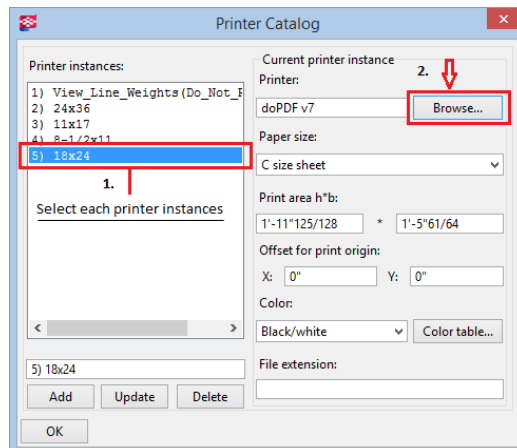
Printer Catalog

Printer instances:

1) View_Line_Weights(Do_Not_P
2) 24x36
3) 11x17
4) 8-1/2x11
5) 18x24

1.

Select each printer instances

5) 18x24

Add
Update
Delete

OK

Current printer instance

2.

Printer:

doPDF v7

Browse...

Paper size:

C size sheet

Print area h*b:

1'-11"125/128

*

1'-5"61/64

Offset for print origin:

X: 0"

Y: 0"

Color:

Black/white

Color table...

File extension: